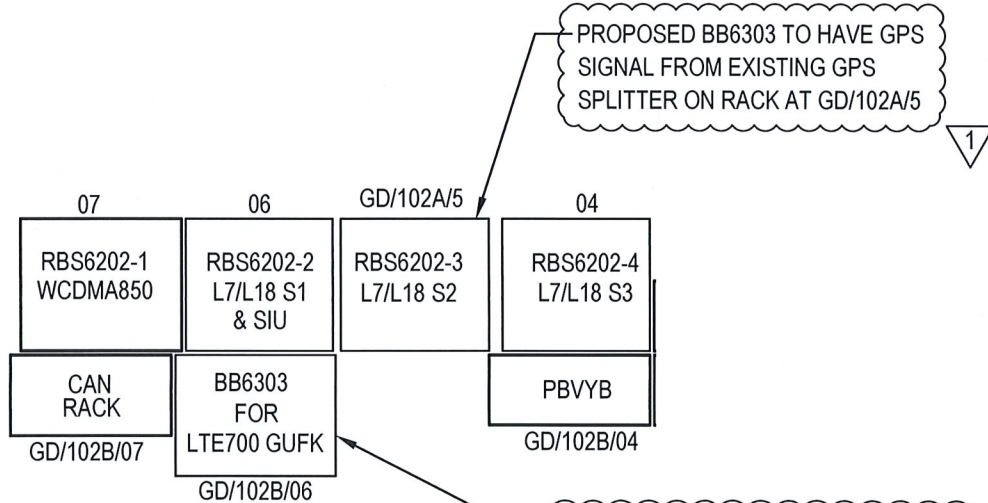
PROPOSED BB6303 TO HAVE GPS SIGNAL FROM EXISTING GPS SPLITTER ON RACK AT GD/102A/5

1

07

06

GD/102A/5

04

RBS6202-1
WCDMA850

RBS6202-2
L7/L18 S1
& SIU

RBS6202-3
L7/L18 S2

RBS6202-4
L7/L18 S3

CAN
RACK

BB6303
FOR
LTE700 GUFK

PBVYB

GD/102B/07

GD/102B/06

GD/102B/04